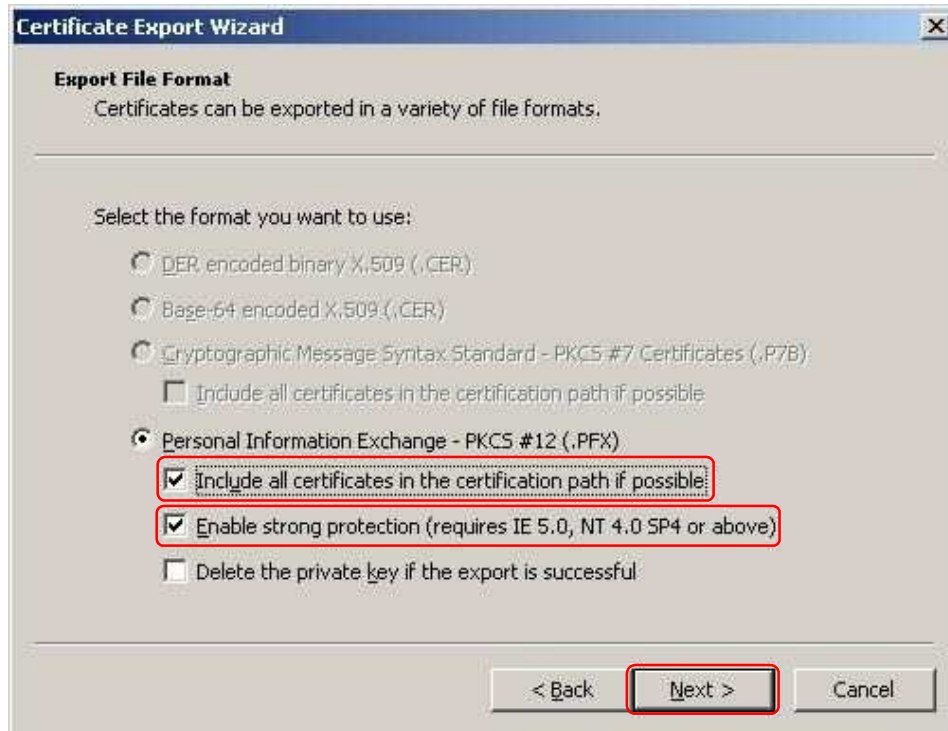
Certificate Export Wizard

X

Export File Format

Certificates can be exported in a variety of file formats.

Select the format you want to use:

DER encoded binary X.509 (.CER)

Base-64 encoded X.509 (.CER)

Cryptographic Message Syntax Standard - PKCS #7 Certificates (.P7B)

Include all certificates in the certification path if possible

Personal Information Exchange - PKCS #12 (.PFX)

Include all certificates in the certification path if possible

Enable strong protection (requires IE 5.0, NT 4.0 SP4 or above)

Delete the private key if the export is successful

< Back

Next >

Cancel